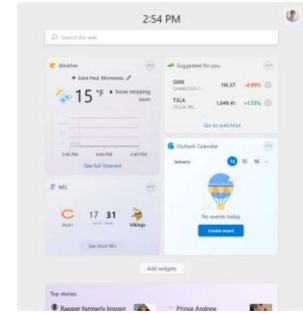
2:54 PM

Search the web

Weather

Saint Paul, Minnesota

15 °F

Snow stopping soon

2:40 PM 4:40 PM 6:40 PM

See full forecast

Suggested for you

GME GAMESTOP C...

116.37 -4.89%

TSLA TESLA, INC.

1,049.41 +1.72%

Go to watchlist

Outlook Calendar

January 14 15 16

No events today

Create event

NFL

17 31

Bears Vikings

See more NFL

Add widgets

Top stories

Rapper formerly known

Prince Andrew